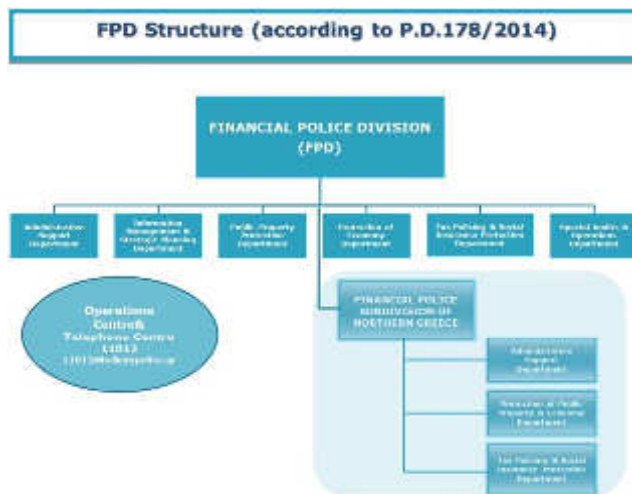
FPD Structure (according to P.D.178/2014)

FINANCIAL POLICE DIVISION (FPD)

Administrative Support Department

Information Management & Strategic Planning Department

Public Property Protection Department

Protection of Economy Department

Tax Policing & Social Insurance Protection Department

Special Audits & Operations Department

Operations Centre & Telephone Centre (1013)

1013@hellenicpolice.gr

FINANCIAL POLICE SUBDIVISION OF NORTHERN GREECE

Administrative Support Department

Protection of Public Property & Economy Department

Tax Policing & Social Insurance Protection Department